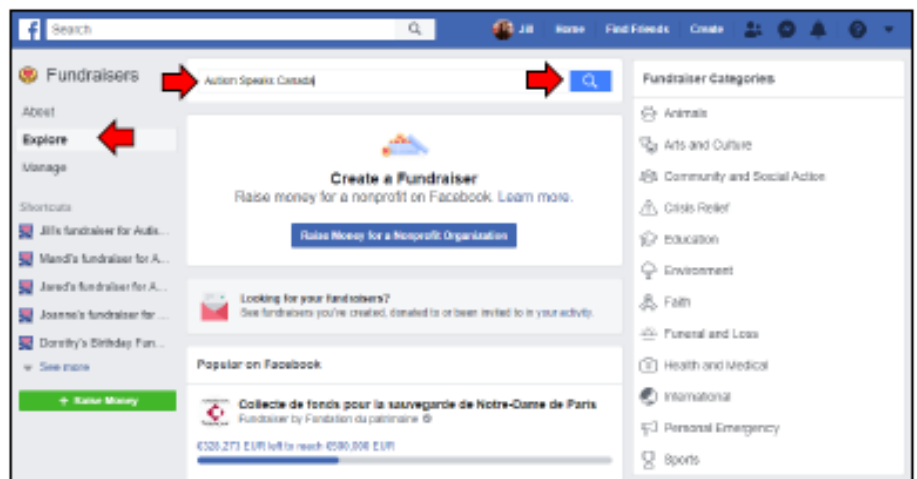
Search

Jill Home Find Friends Create

Fundraisers

About

Explore

Manage

Shortcuts

Jill's fundraiser for Autis...

Mandi's fundraiser for A...

Jared's fundraiser for A...

Joanne's fundraiser for ...

Dorothy's Birthday Fun...

See more

+ Raise Money

Action Speaks Canada

Create a Fundraiser

Raise money for a nonprofit on Facebook. Learn more.

Raise Money for a Nonprofit Organization

Looking for your fundraisers?

See fundraisers you've created, donated to or been invited to in your activity.

Popular on Facebook

Collecte de fonds pour la sauvegarde de Notre-Dame de Paris

Fundraiser by Fondation du patrimoine

€320,273 EUR left to reach €500,000 EUR

Fundraiser Categories

Animals

Arts and Culture

Community and Social Action

Crisis Relief

Education

Environment

Faith

Funeral and Loss

Health and Medical

International

Personal Emergency

Sports